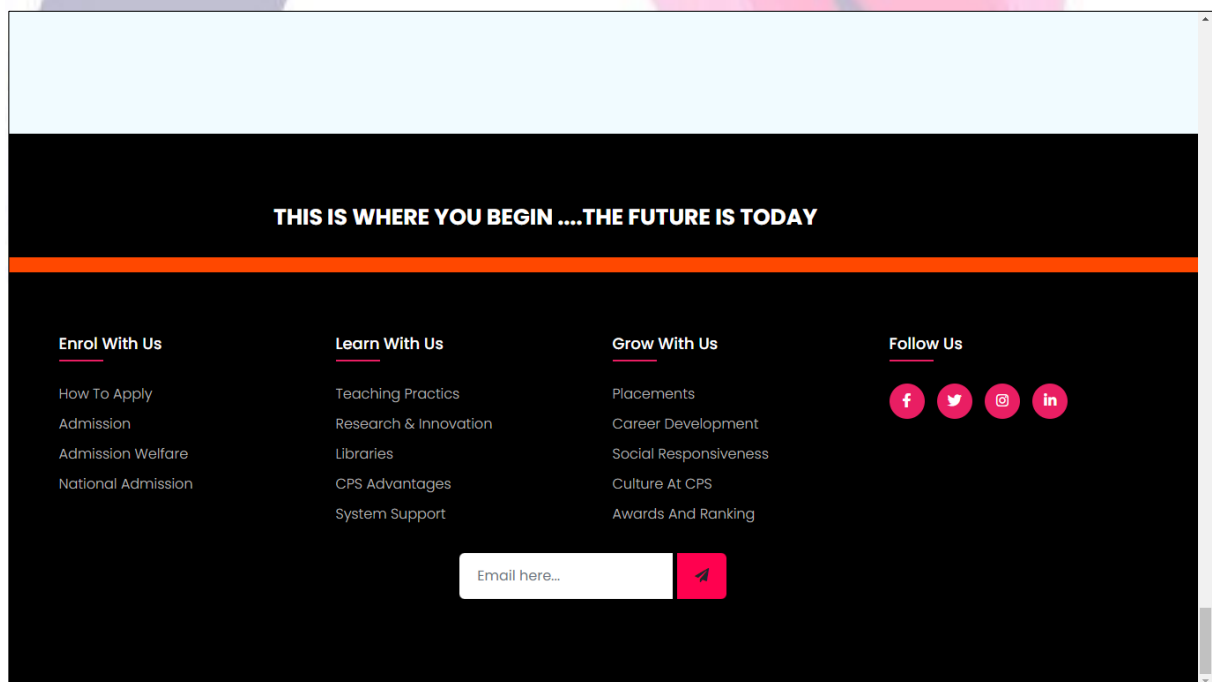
THIS IS WHERE YOU BEGIN ....THE FUTURE IS TODAY

Enrol With Us

How To Apply
Admission
Admission Welfare
National Admission

Learn With Us

Teaching Practics
Research & Innovation
Libraries
CPS Advantages
System Support

Grow With Us

Placements
Career Development
Social Responsiveness
Culture At CPS
Awards And Ranking

Follow Us

Email here...